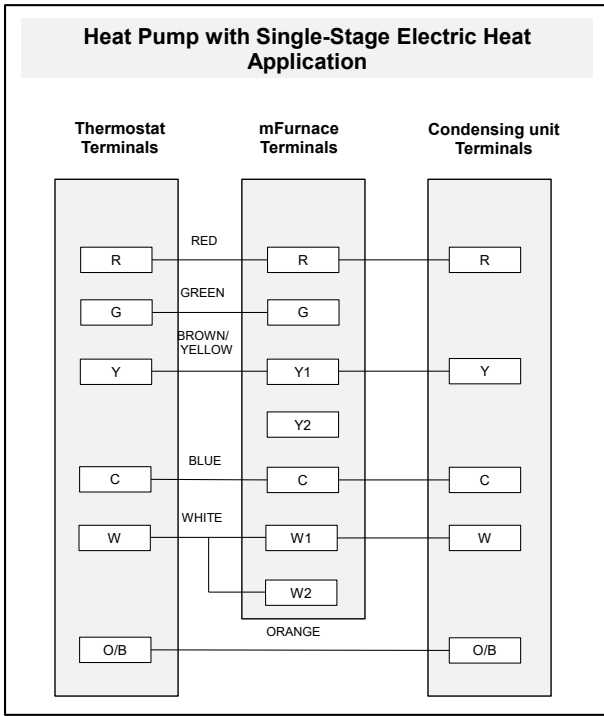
Heat Pump with Single-Stage Electric Heat Application

Thermostat Terminals

mFurnace Terminals

Condensing unit Terminals

RED

R

R

R

GREEN

G

G

BROWN/ YELLOW

Y

Y1

Y

Y2

BLUE

C

C

C

WHITE

W

W1

W

W2

ORANGE

O/B

O/B